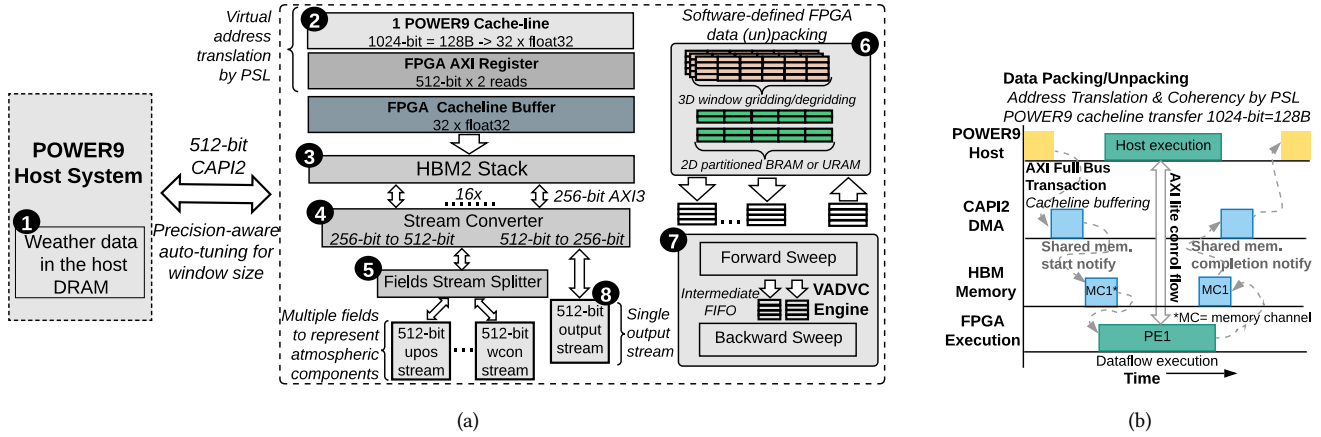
Virtual address translation by PSL

2 1 POWER9 Cache-line
1024-bit = 128B -> 32 x float32

FPGA AXI Register
512-bit x 2 reads

FPGA Cacheline Buffer
32 x float32

3 HBM2 Stack

16x
256-bit AXI3

4 Stream Converter
256-bit to 512-bit 512-bit to 256-bit

5 Fields Stream Splitter

Multiple fields to represent atmospheric components

512-bit upos stream
...
512-bit wcon stream

512-bit output stream 8

Single output stream

Software-defined FPGA data (un)packing 6

3D window gridding/degridding

2D partitioned BRAM or URAM

7

Forward Sweep

Intermediate FIFO

VADVC Engine

Backward Sweep

POWER9 Host System

1 Weather data in the host DRAM

512-bit CAPI2

Precision-aware auto-tuning for window size

(a)

Data Packing/Unpacking
Address Translation & Coherency by PSL
POWER9 cacheline transfer 1024-bit=128B

POWER9 Host

Host execution

AXI Full Bus Transaction
Cacheline buffering

AXI lite control flow

CAPI2 DMA

Shared mem. start notify

Shared mem. completion notify

HBM Memory

MC1

MC1

*MC= memory channel

FPGA Execution

PE1

Dataflow execution

Time

(b)